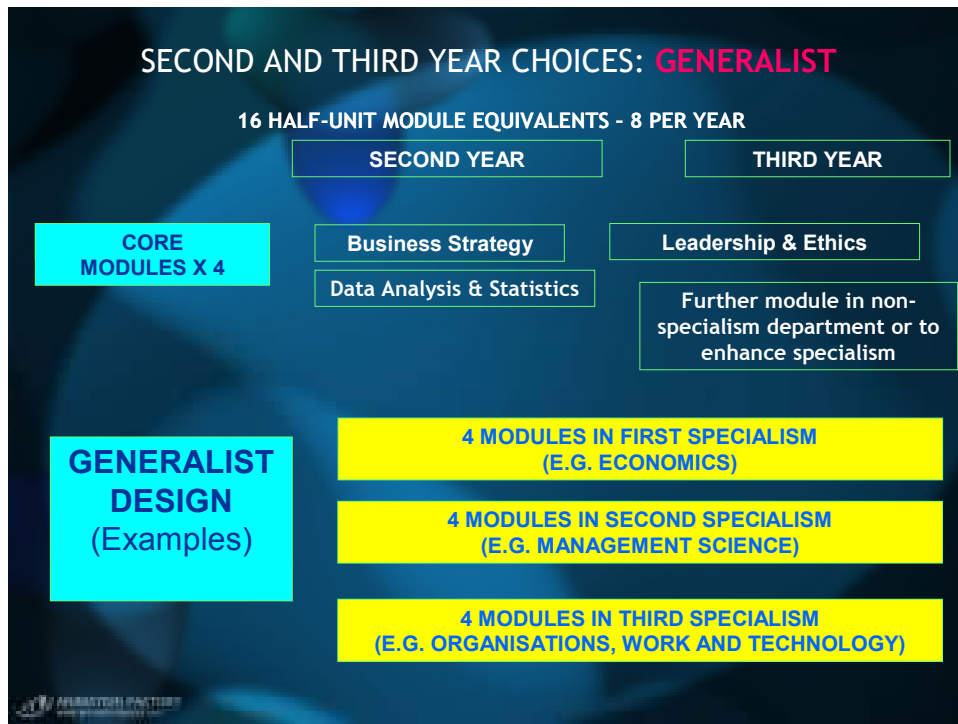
SECOND AND THIRD YEAR CHOICES: GENERALIST

16 HALF-UNIT MODULE EQUIVALENTS – 8 PER YEAR

SECOND YEAR

THIRD YEAR

CORE MODULES X 4

Business Strategy

Data Analysis & Statistics

Leadership & Ethics

Further module in non-specialism department or to enhance specialism

GENERALIST DESIGN (Examples)

4 MODULES IN FIRST SPECIALISM (E.G. ECONOMICS)

4 MODULES IN SECOND SPECIALISM (E.G. MANAGEMENT SCIENCE)

4 MODULES IN THIRD SPECIALISM (E.G. ORGANISATIONS, WORK AND TECHNOLOGY)

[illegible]